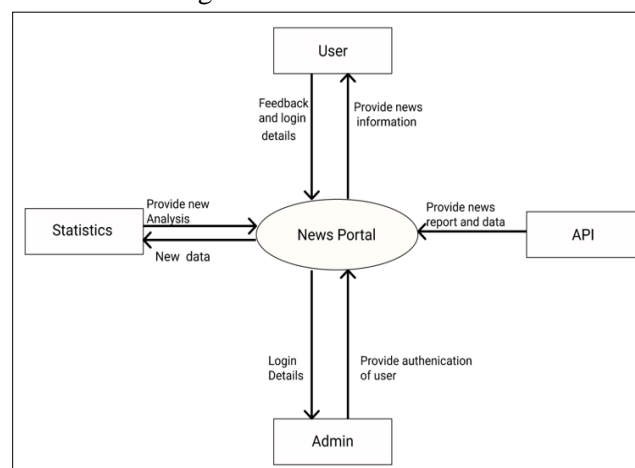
User

Feedback and login details

Provide news information

Statistics

Provide new Analysis

New data

News Portal

Provide news report and data

API

Login Details

Provide authenication of user

Admin